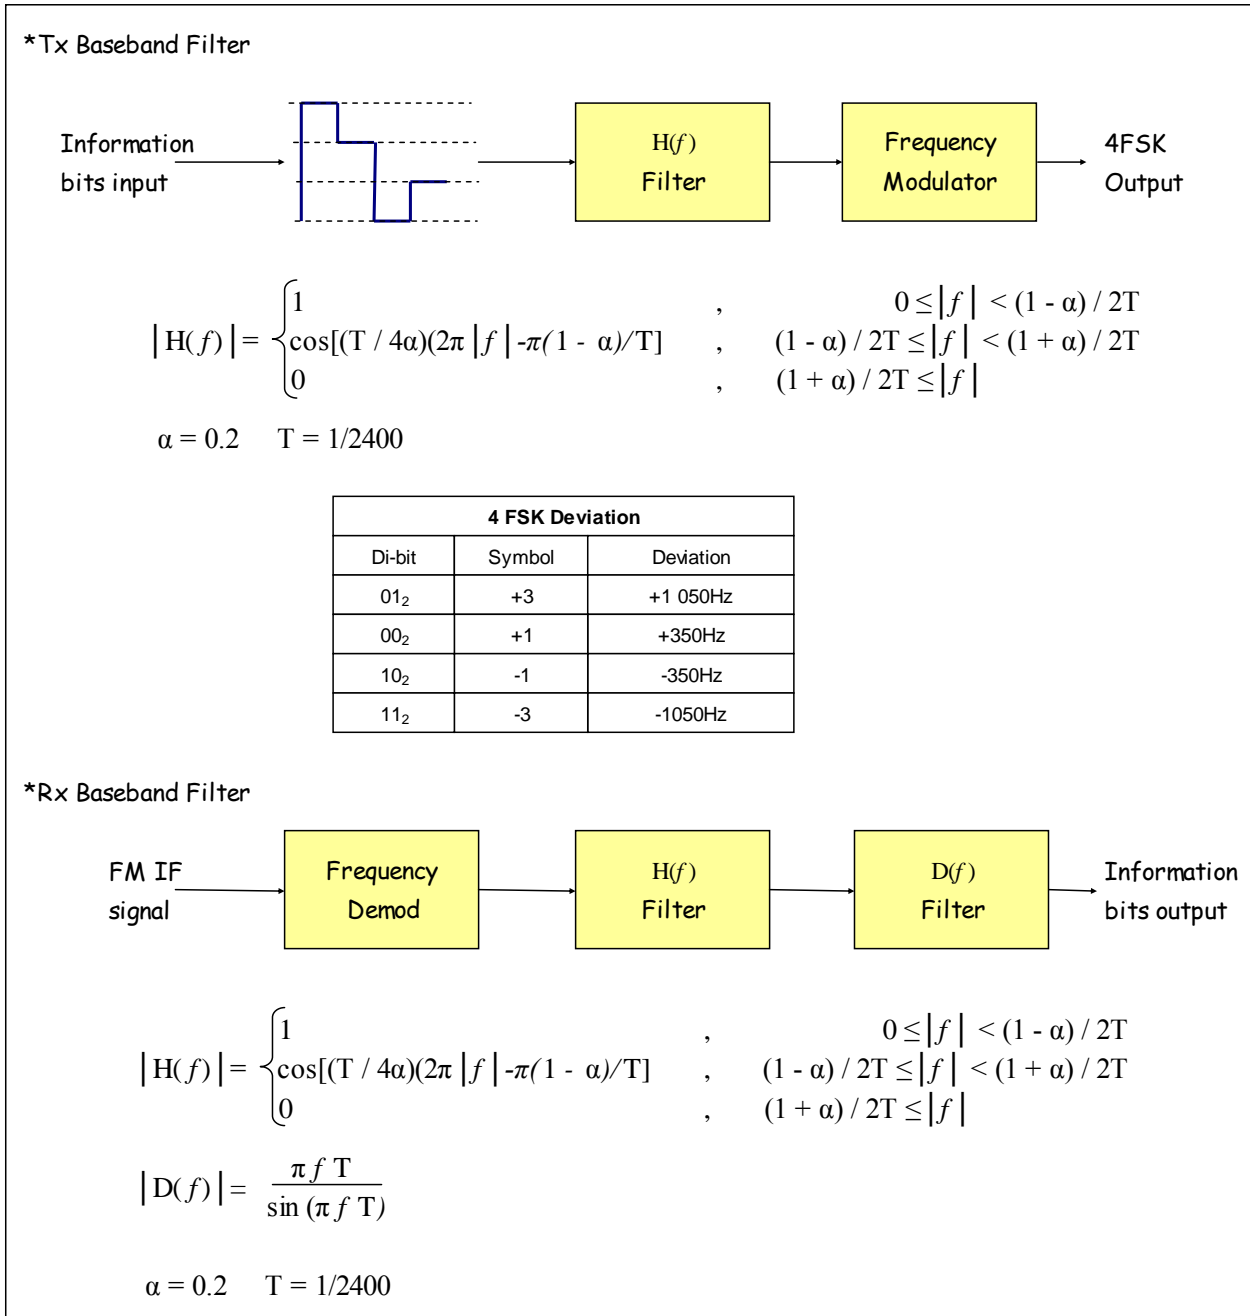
*Tx Baseband Filter

Information bits input

H($f$) Filter

Frequency Modulator

4FSK Output

$|H(f)| = \begin{cases} 1 & , \quad 0 \le |f| < (1-\alpha)/2T \\ \cos[(T/4\alpha)(2\pi|f| - \pi(1-\alpha)/T] & , \quad (1-\alpha)/2T \le |f| < (1+\alpha)/2T \\ 0 & , \quad (1+\alpha)/2T \le |f| \end{cases}$

$\alpha = 0.2 \quad T = 1/2400$

| 4 FSK Deviation | | |
|---|---|---|
| Di-bit | Symbol | Deviation |
| $01_2$ | +3 | +1 050Hz |
| $00_2$ | +1 | +350Hz |
| $10_2$ | -1 | -350Hz |
| $11_2$ | -3 | -1050Hz |

*Rx Baseband Filter

FM IF signal

Frequency Demod

H($f$) Filter

D($f$) Filter

Information bits output

$|H(f)| = \begin{cases} 1 & , \quad 0 \le |f| < (1-\alpha)/2T \\ \cos[(T/4\alpha)(2\pi|f| - \pi(1-\alpha)/T] & , \quad (1-\alpha)/2T \le |f| < (1+\alpha)/2T \\ 0 & , \quad (1+\alpha)/2T \le |f| \end{cases}$

$|D(f)| = \frac{\pi f T}{\sin(\pi f T)}$

$\alpha = 0.2 \quad T = 1/2400$